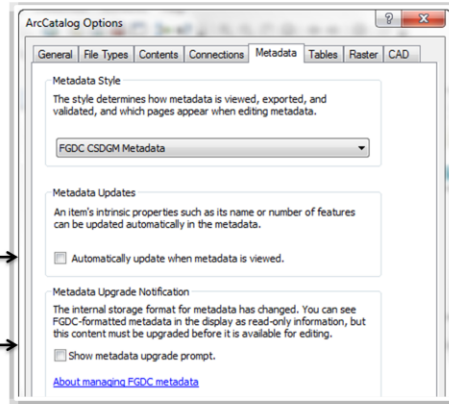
ArcCatalog Options

General | File Types | Contents | Connections | Metadata | Tables | Raster | CAD

Metadata Style

The style determines how metadata is viewed, exported, and validated, and which pages appear when editing metadata.

FGDC CSDGM Metadata

Metadata Updates

An item's intrinsic properties such as its name or number of features can be updated automatically in the metadata.

Automatically update when metadata is viewed.

Metadata Upgrade Notification

The internal storage format for metadata has changed. You can see FGDC-formatted metadata in the display as read-only information, but this content must be upgraded before it is available for editing.

Show metadata upgrade prompt.

About managing FGDC metadata